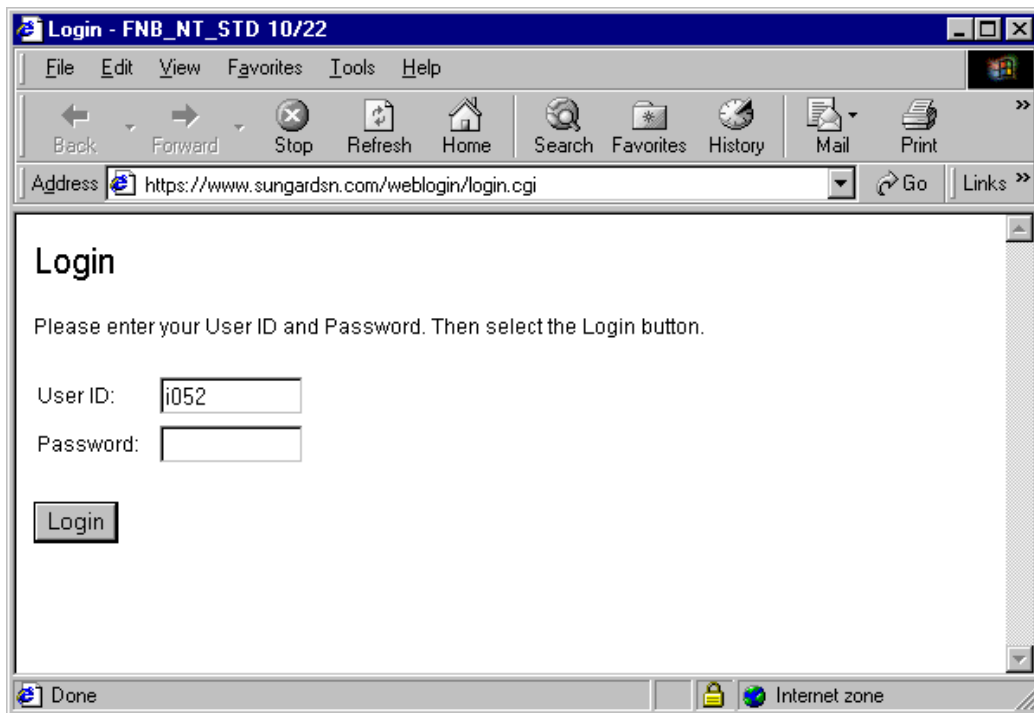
Login - FNB_NT_STD 10/22

File Edit View Favorites Tools Help

Back Forward Stop Refresh Home Search Favorites History Mail Print

Address https://www.sungardsn.com/weblogin/login.cgi Go Links »

Login

Please enter your User ID and Password. Then select the Login button.

User ID: i052

Password:

Login

Done Internet zone